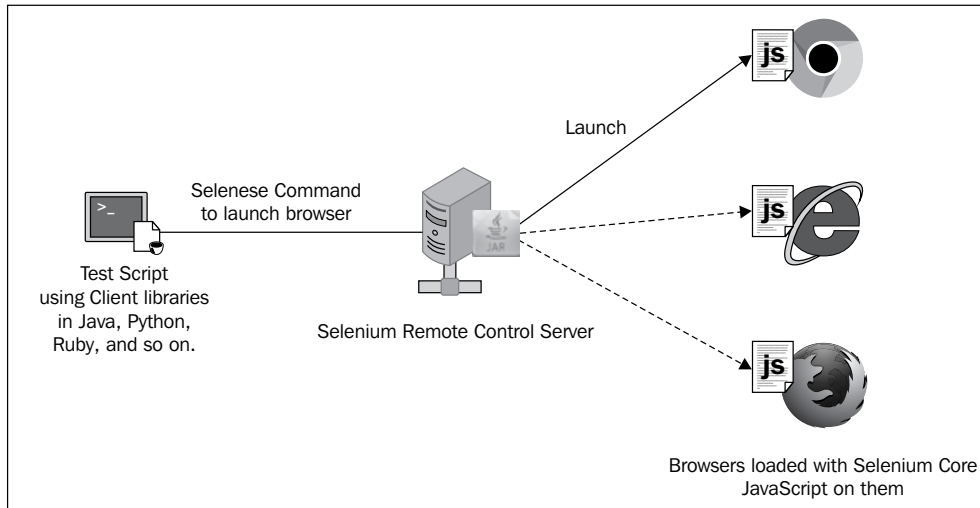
>_

Test Script
using Client libraries
in Java, Python,
Ruby, and so on.

Selenese Command
to launch browser

JAR

Selenium Remote Control Server

Launch

js

js

js

Browsers loaded with Selenium Core
JavaScript on them